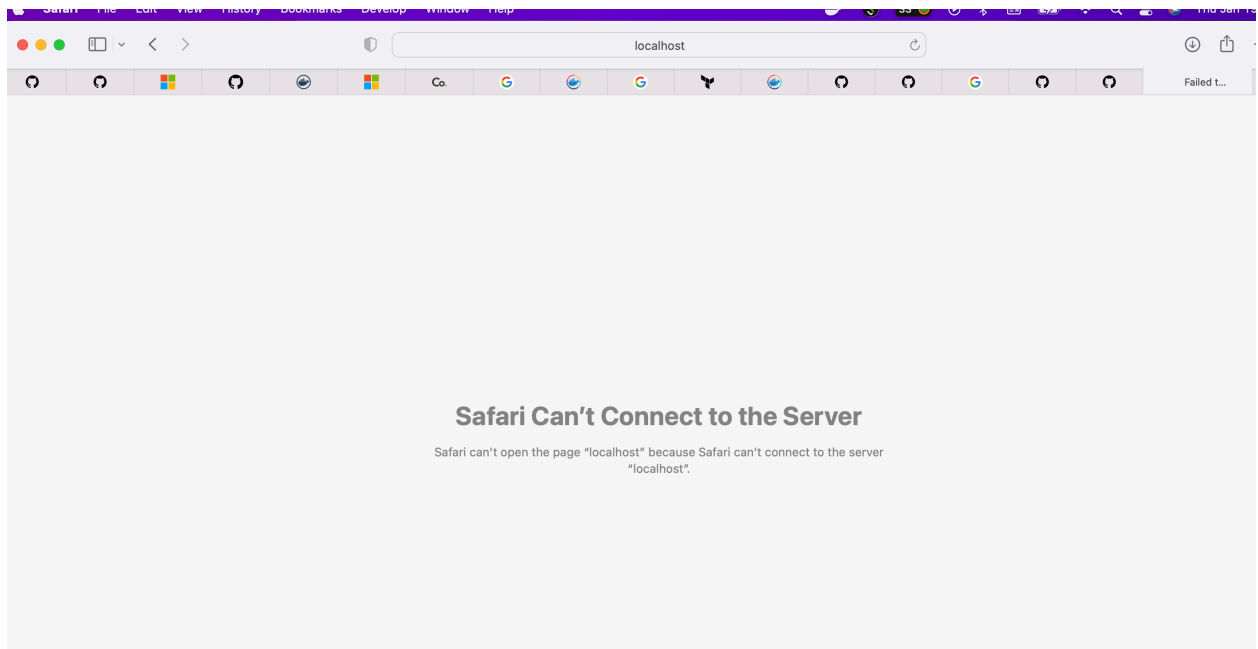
Safari File Edit View History Bookmarks Develop Window Help

Thu Jan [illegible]

localhost

Co.

G

G

G

Failed t...

Safari Can't Connect to the Server

Safari can't open the page "localhost" because Safari can't connect to the server "localhost".